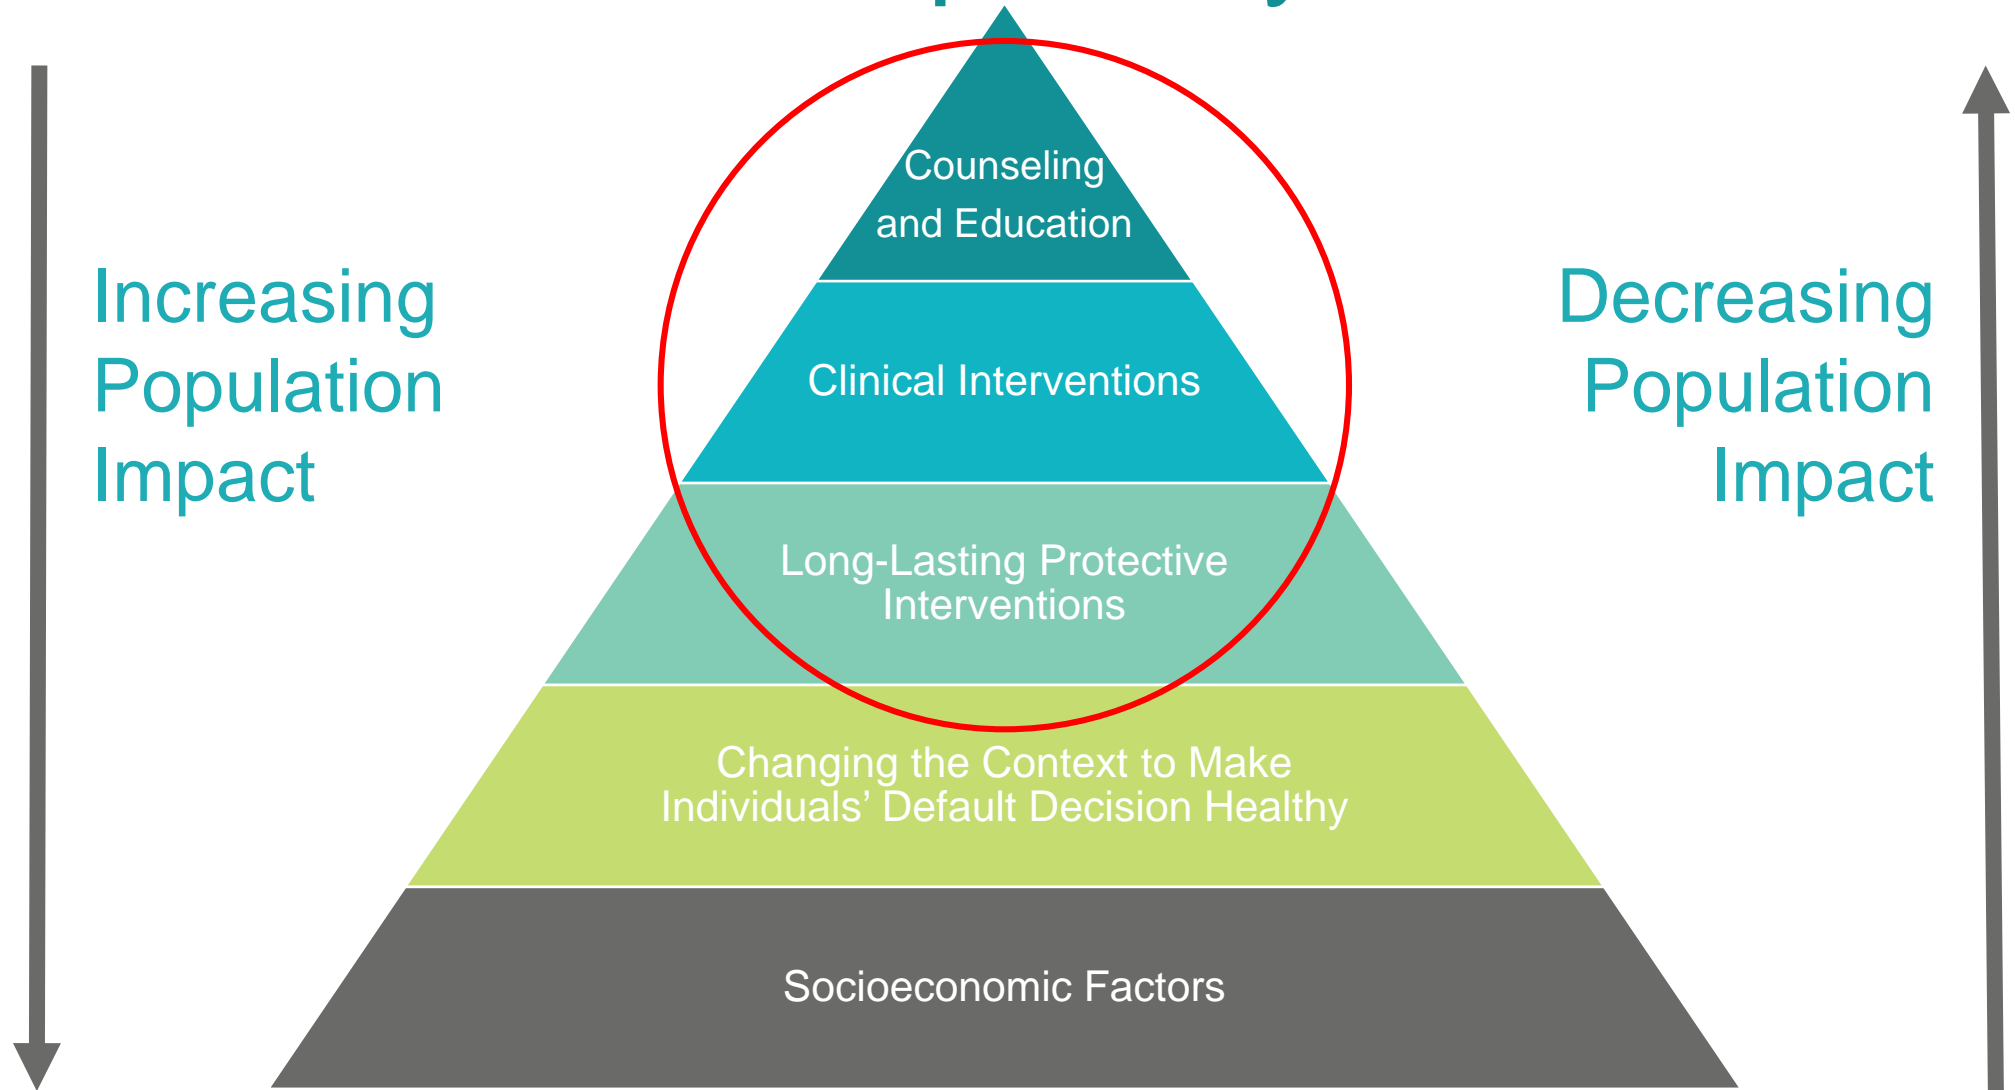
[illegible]

Increasing Population Impact

Counseling and Education

Clinical Interventions

Long-Lasting Protective Interventions

Changing the Context to Make Individuals' Default Decision Healthy

Socioeconomic Factors

Decreasing Population Impact